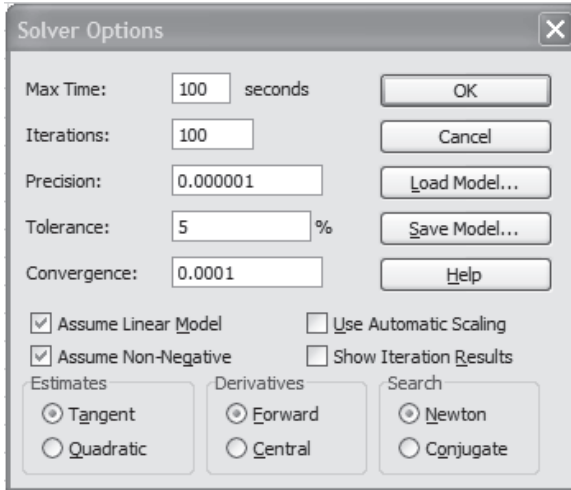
Solver Options

Max Time: 100 seconds

Iterations: 100

Precision: 0.000001

Tolerance: 5 %

Convergence: 0.0001

OK

Cancel

Load Model...

Save Model...

Help

Assume Linear Model

Use Automatic Scaling

Assume Non-Negative

Show Iteration Results

Estimates

Tangent

Quadratic

Derivatives

Forward

Central

Search

Newton

Conjugate